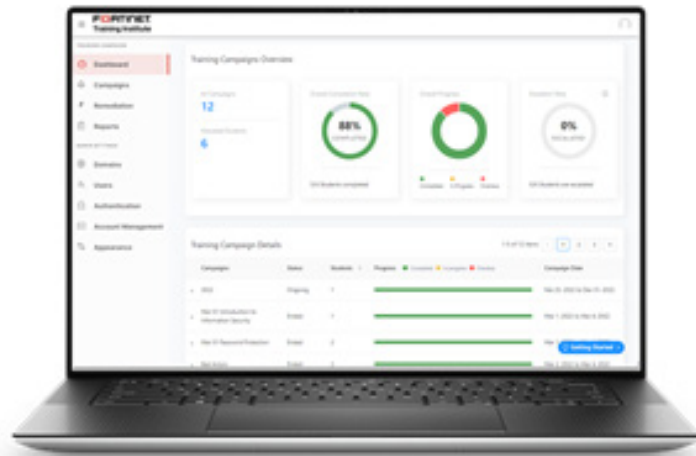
FORTINET
Training Institute

Dashboard
Campaigns
Remediation
Reports
Domains
Users
Authentication
Account Management
Appearance

Training Campaigns Overview

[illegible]
12
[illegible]
6

88%
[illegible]

0%
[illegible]

Training Campaign Details

| Campaign | Status | Students | Progress | Campaign Date |
|---|---|---|---|---|
| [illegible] | Ongoing | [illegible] | | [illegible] |
| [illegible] Introduction to Information Security | Ended | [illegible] | | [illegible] |
| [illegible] Password Protection | Ended | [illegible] | | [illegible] |
| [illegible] | Ended | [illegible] | | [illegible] |

Getting Started